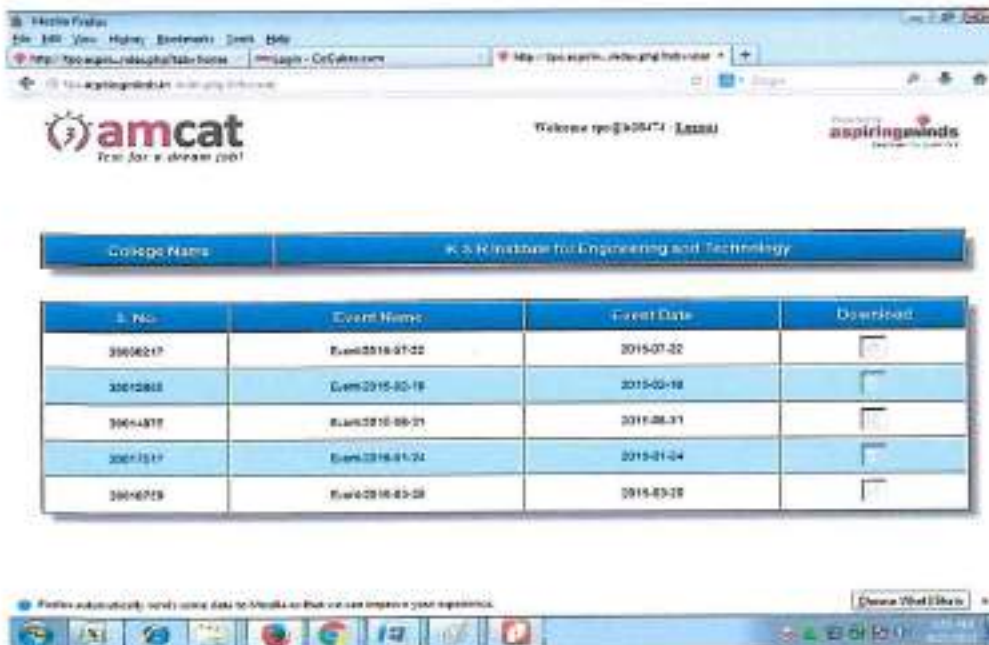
Mozilla Firefox
File Edit View History Bookmarks Tools Help
http://tpo.aspirin...ndex.php/Index/home | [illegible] - CoCubes.com | http://tpo.aspirin...ndex.php/Index/view

amcat
Test for a dream job!

Welcome tpo@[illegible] · Logout

aspiringminds

| College Name | K S R Institute for Engineering and Technology |
|---|---|

| S. No. | Event Name | Event Date | Download |
|---|---|---|---|
| 30000217 | Event-2015-07-22 | 2015-07-22 | |
| 30012803 | Event-2015-02-19 | 2015-02-19 | |
| 30014075 | Event-2015-08-31 | 2015-08-31 | |
| 30017517 | Event-2016-01-24 | 2016-01-24 | |
| 30018729 | Event-2016-03-28 | 2016-03-28 | |

Firefox automatically sends some data to Mozilla so that we can improve your experience.

Choose What I Share